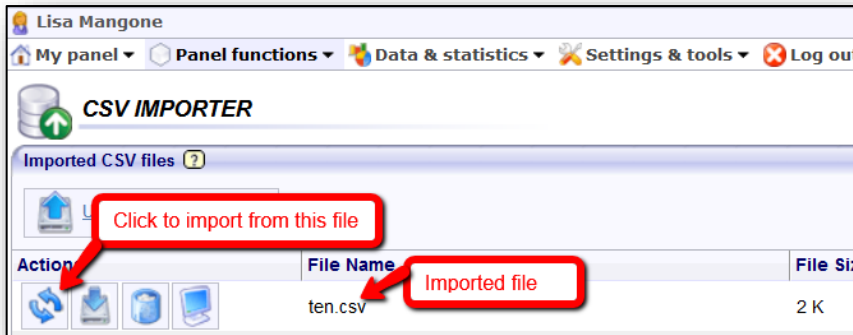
Lisa Mangone

My panel ▾ Panel functions ▾ Data & statistics ▾ Settings & tools ▾ Log ou

CSV IMPORTER

Imported CSV files ?

U

Click to import from this file

Actio

File Name

File Siz

Imported file

ten.csv

2 K